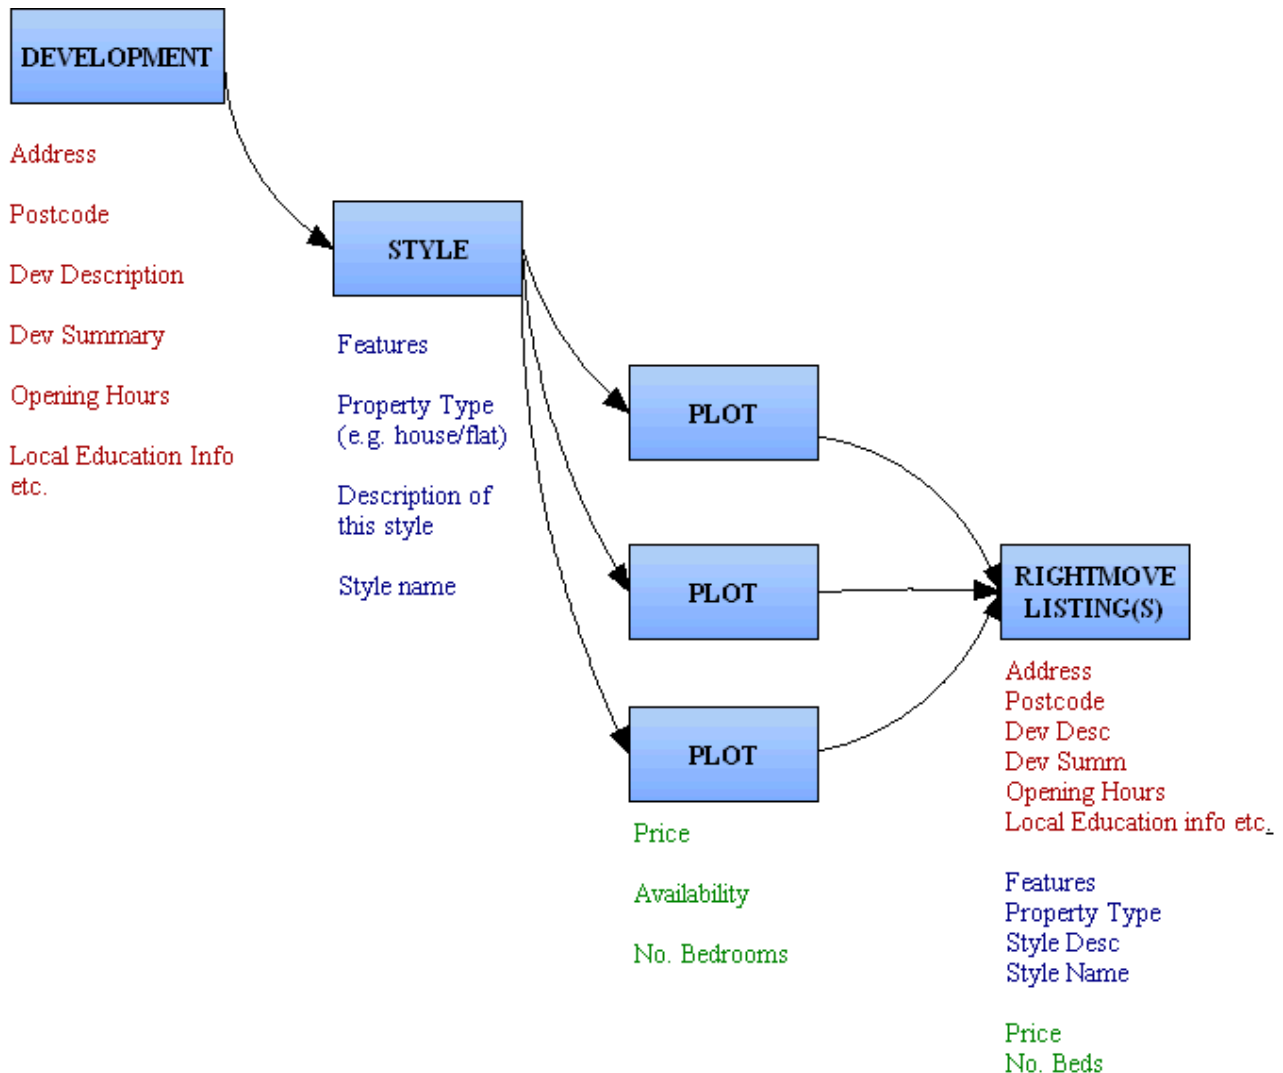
DEVELOPMENT

Address

Postcode

Dev Description

Dev Summary

Opening Hours

Local Education Info etc.

STYLE

Features

Property Type (e.g. house/flat)

Description of this style

Style name

PLOT

PLOT

PLOT

Price

Availability

No. Bedrooms

RIGHTMOVE LISTING(S)

Address
Postcode
Dev Desc
Dev Summ
Opening Hours
Local Education info etc.

Features
Property Type
Style Desc
Style Name

Price
No. Beds